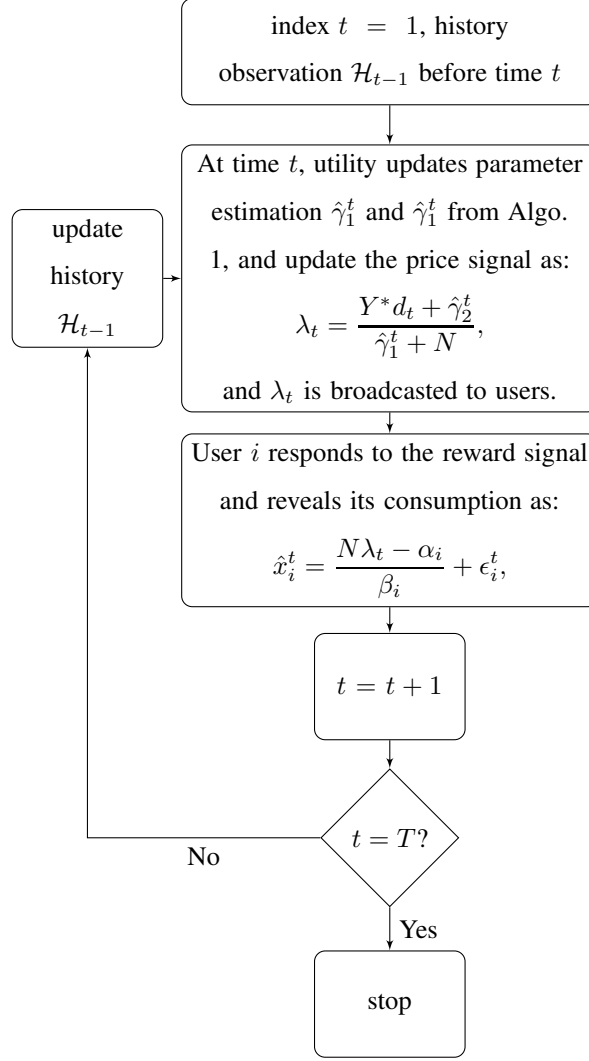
index $t = 1$, history observation $\mathcal{H}_{t-1}$ before time $t$

At time $t$, utility updates parameter estimation $\hat{\gamma}_1^t$ and $\hat{\gamma}_1^t$ from Algo. 1, and update the price signal as:

$\lambda_t = \frac{Y^* d_t + \hat{\gamma}_2^t}{\hat{\gamma}_1^t + N},$

and $\lambda_t$ is broadcasted to users.

update history $\mathcal{H}_{t-1}$

User $i$ responds to the reward signal and reveals its consumption as:

$\hat{x}_i^t = \frac{N\lambda_t - \alpha_i}{\beta_i} + \epsilon_i^t,$

$t = t + 1$

$t = T?$

No

Yes

stop